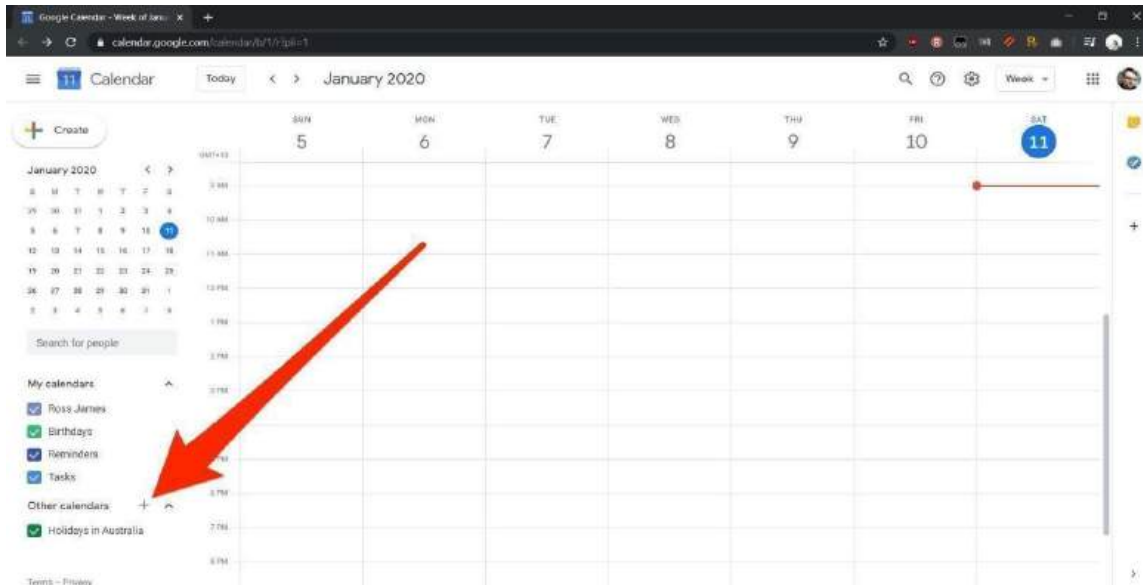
Google Calendar - Week of Janu ×

calendar.google.com/calendar/b/1/r?pli=1

Calendar

Today

January 2020

Week

Create

January 2020

| S | M | T | W | T | F | S |
|---|---|---|---|---|---|---|
| 29 | 30 | 31 | 1 | 2 | 3 | 4 |
| 5 | 6 | 7 | 8 | 9 | 10 | 11 |
| 12 | 13 | 14 | 15 | 16 | 17 | 18 |
| 19 | 20 | 21 | 22 | 23 | 24 | 25 |
| 26 | 27 | 28 | 29 | 30 | 31 | 1 |
| 2 | 3 | 4 | 5 | 6 | 7 | 8 |

Search for people

My calendars

Ross James

Birthdays

Reminders

Tasks

Other calendars

Holidays in Australia

Terms – Privacy

GMT+11

SUN 5

MON 6

TUE 7

WED 8

THU 9

FRI 10

SAT 11

9 AM

10 AM

11 AM

12 PM

1 PM

2 PM

3 PM

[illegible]

5 PM

6 PM

7 PM

8 PM